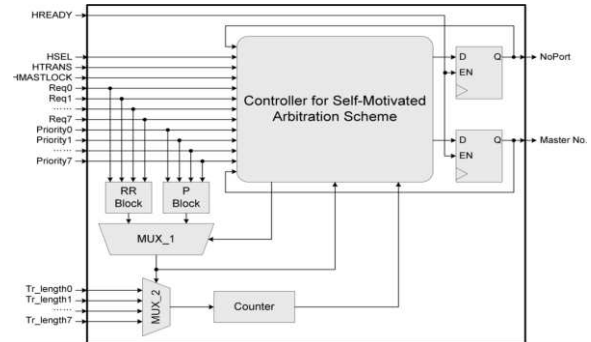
HREADY
HSEL
HTRANS
HMASTLOCK
Req0
Req1
......
Req7
Priority0
Priority1
......
Priority7
Controller for Self-Motivated Arbitration Scheme
D
EN
Q
NoPort
D
EN
Q
Master No.
RR Block
P Block
MUX_1
Tr_length0
Tr_length1
......
Tr_length7
MUX_2
Counter